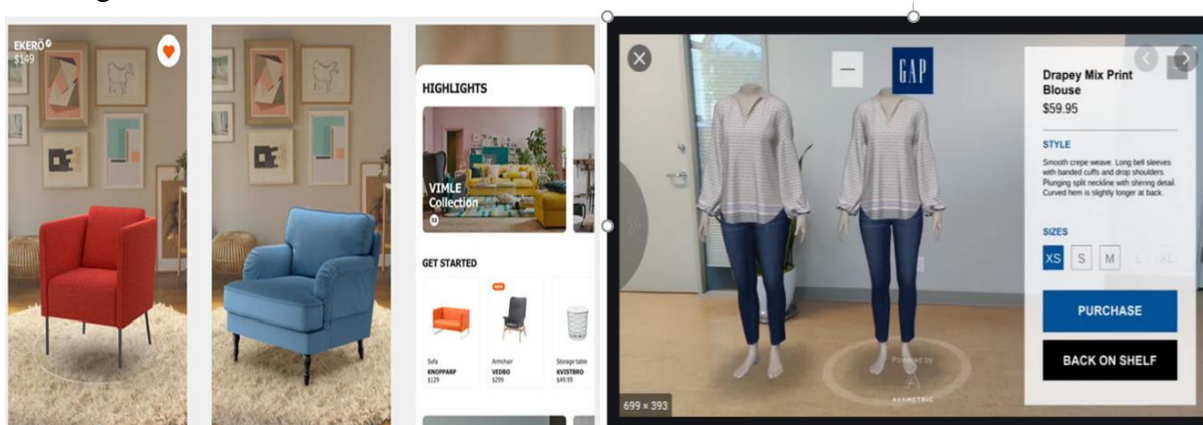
EKERÖ
$149

HIGHLIGHTS

VIMLE Collection

GET STARTED

NEW

Sofa
KNOPPARP
$129

Armchair
VEDBO
$299

Storage table
KVISTBRO
$49.99

GAP

Drapey Mix Print Blouse
$59.95

STYLE

Smooth crepe weave. Long bell sleeves with banded cuffs and drop shoulders. Plunging split neckline with shirring detail. Curved hem is slightly longer at back.

SIZES

XS S M L XL

PURCHASE

BACK ON SHELF

Powered by
AVAMETRIC

699 × 393